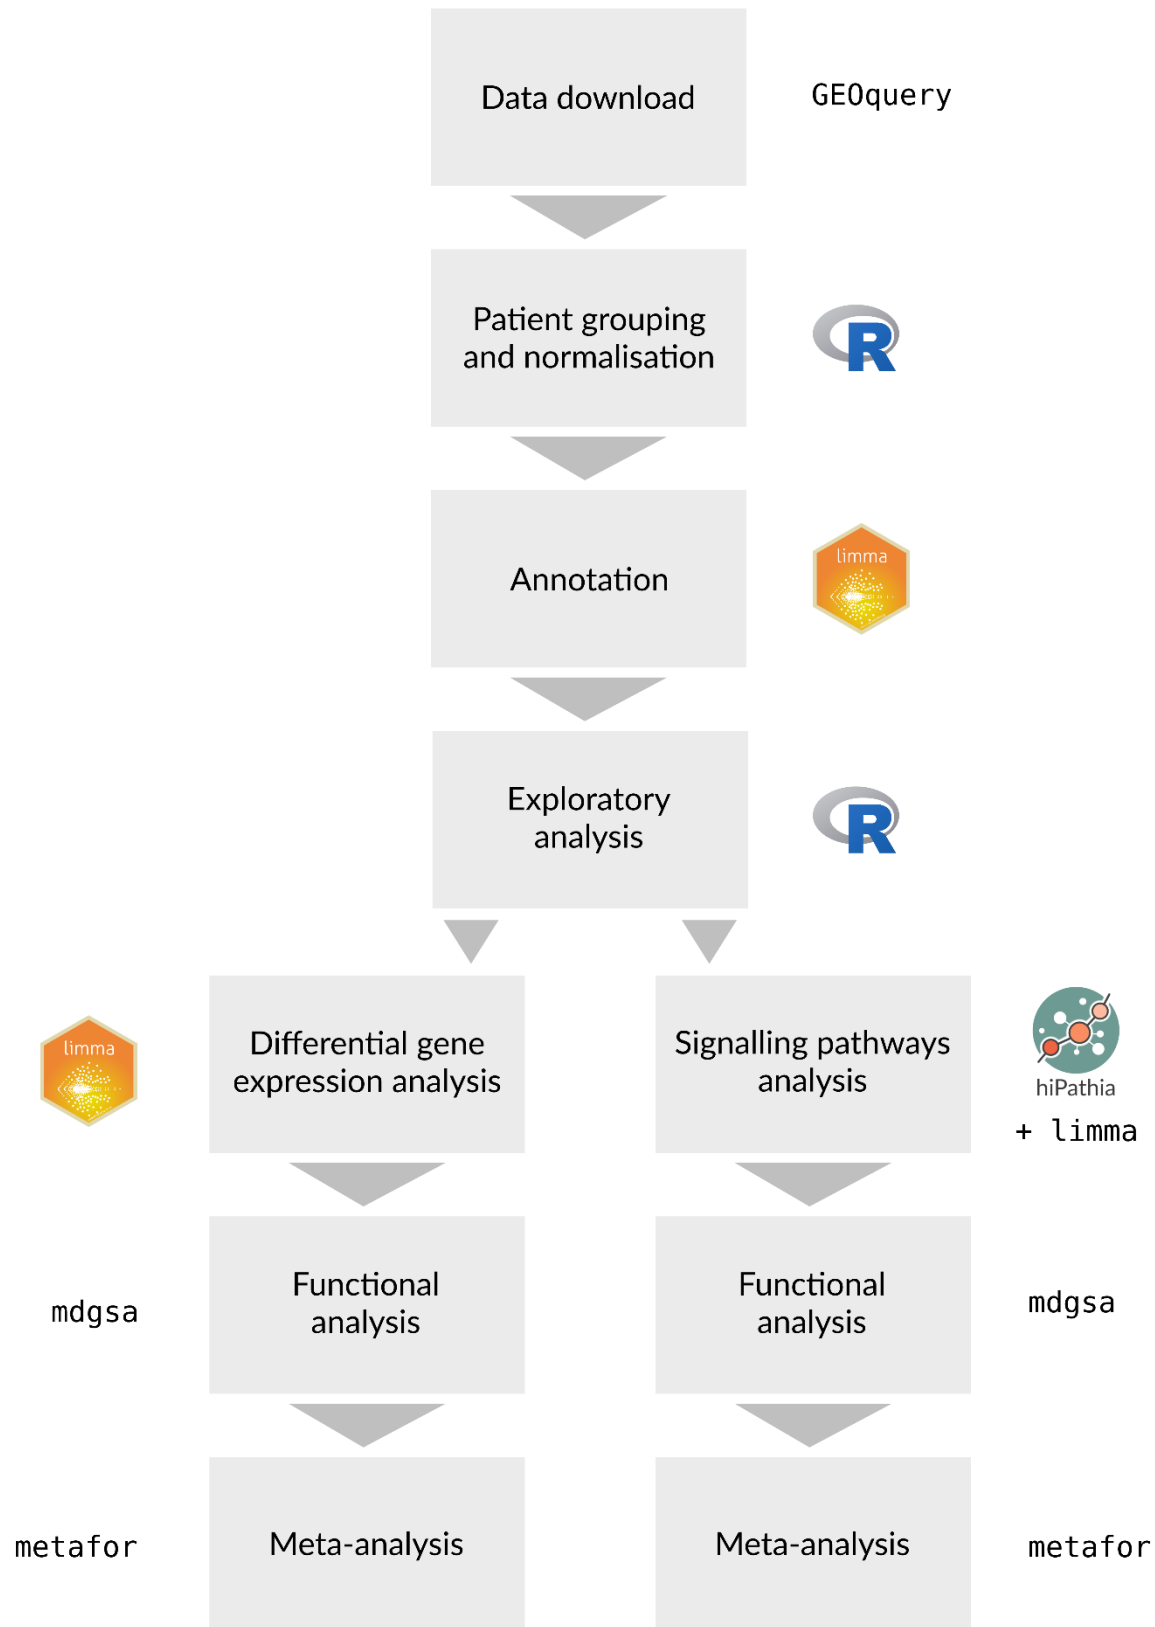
Data download

GEOquery

Patient grouping and normalisation

R

Annotation

limma

Exploratory analysis

R

limma

Differential gene expression analysis

Signalling pathways analysis

hiPathia

+ limma

mdgsa

Functional analysis

Functional analysis

mdgsa

metafor

Meta-analysis

Meta-analysis

metafor